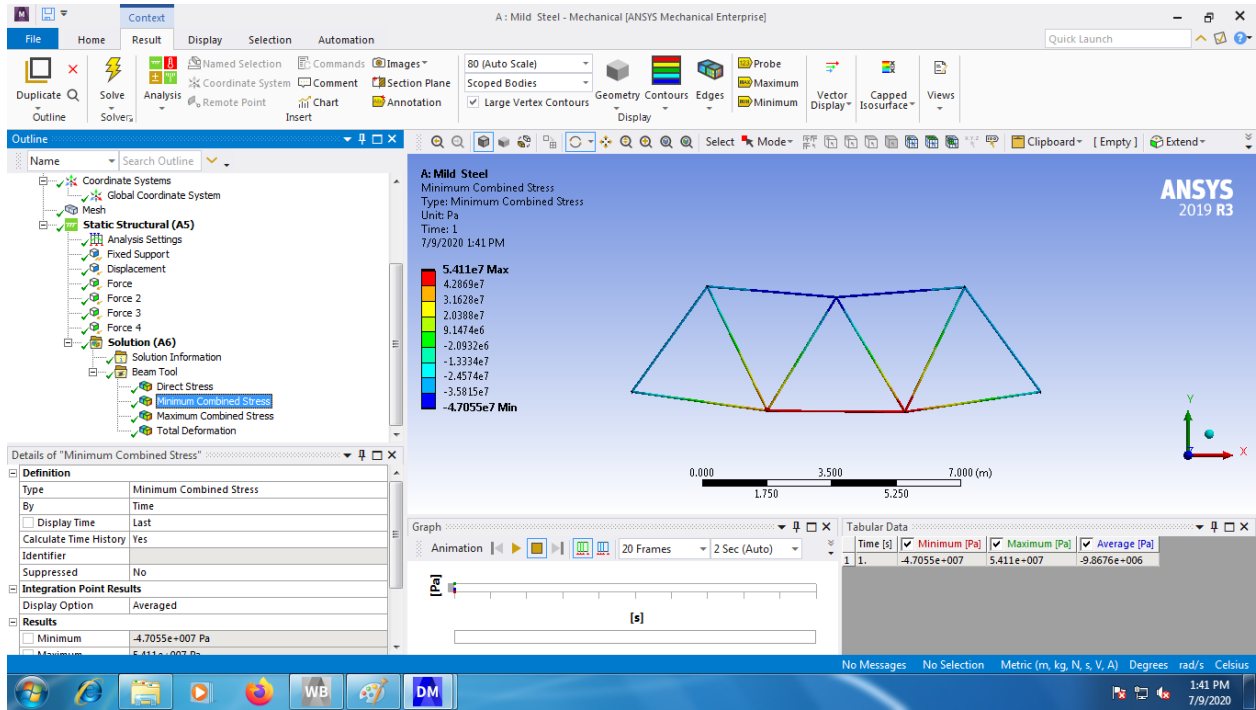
Context
A : Mild Steel - Mechanical [ANSYS Mechanical Enterprise]
File Home Result Display Selection Automation
Quick Launch
Duplicate Outline Solve Solver Analysis Named Selection Coordinate System Remote Point Commands Comment Chart Images Section Plane Annotation Insert
80 (Auto Scale)
Scoped Bodies
Large Vertex Contours
Geometry Contours Edges Probe Maximum Minimum Display Vector Display Capped Isosurface Views

Outline
Name Search Outline
Coordinate Systems
Global Coordinate System
Mesh
Static Structural (A5)
Analysis Settings
Fixed Support
Displacement
Force
Force 2
Force 3
Force 4
Solution (A6)
Solution Information
Beam Tool
Direct Stress
Minimum Combined Stress
Maximum Combined Stress
Total Deformation

Details of "Minimum Combined Stress"
| Definition | |
|---|---|
| Type | Minimum Combined Stress |
| By | Time |
| Display Time | Last |
| Calculate Time History | Yes |
| Identifier | |
| Suppressed | No |
| Integration Point Results | |
| Display Option | Averaged |
| Results | |
| Minimum | -4.7055e+007 Pa |
| Maximum | 5.411e+007 Pa |

Select Mode Clipboard [ Empty ] Extend

A: Mild Steel
Minimum Combined Stress
Type: Minimum Combined Stress
Unit: Pa
Time: 1
7/9/2020 1:41 PM

5.411e7 Max
4.2869e7
3.1628e7
2.0388e7
9.1474e6
-2.0932e6
-1.3334e7
-2.4574e7
-3.5815e7
-4.7055e7 Min

ANSYS
2019 R3

0.000 3.500 7.000 (m)
1.750 5.250

Y X

Graph
Animation 20 Frames 2 Sec (Auto)
[Pa]
[s]

Tabular Data
| | Time [s] | Minimum [Pa] | Maximum [Pa] | Average [Pa] |
|---|---|---|---|---|
| 1 | 1. | -4.7055e+007 | 5.411e+007 | -9.8676e+006 |

No Messages No Selection Metric (m, kg, N, s, V, A) Degrees rad/s Celsius
WB DM
1:41 PM
7/9/2020